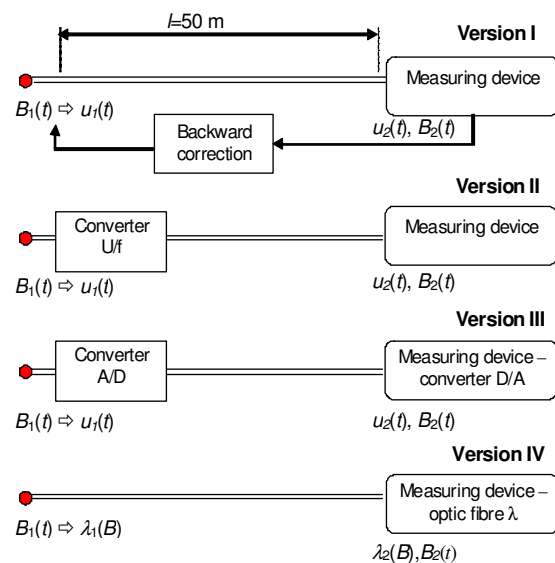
$l$=50 m

Version I

Measuring device

$B_1(t) \Rightarrow u_1(t)$

Backward correction

$u_2(t)$, $B_2(t)$

Version II

Converter U/f

Measuring device

$B_1(t) \Rightarrow u_1(t)$

$u_2(t)$, $B_2(t)$

Version III

Converter A/D

Measuring device – converter D/A

$B_1(t) \Rightarrow u_1(t)$

$u_2(t)$, $B_2(t)$

Version IV

Measuring device – optic fibre $\lambda$

$B_1(t) \Rightarrow \lambda_1(B)$

$\lambda_2(B)$,$B_2(t)$